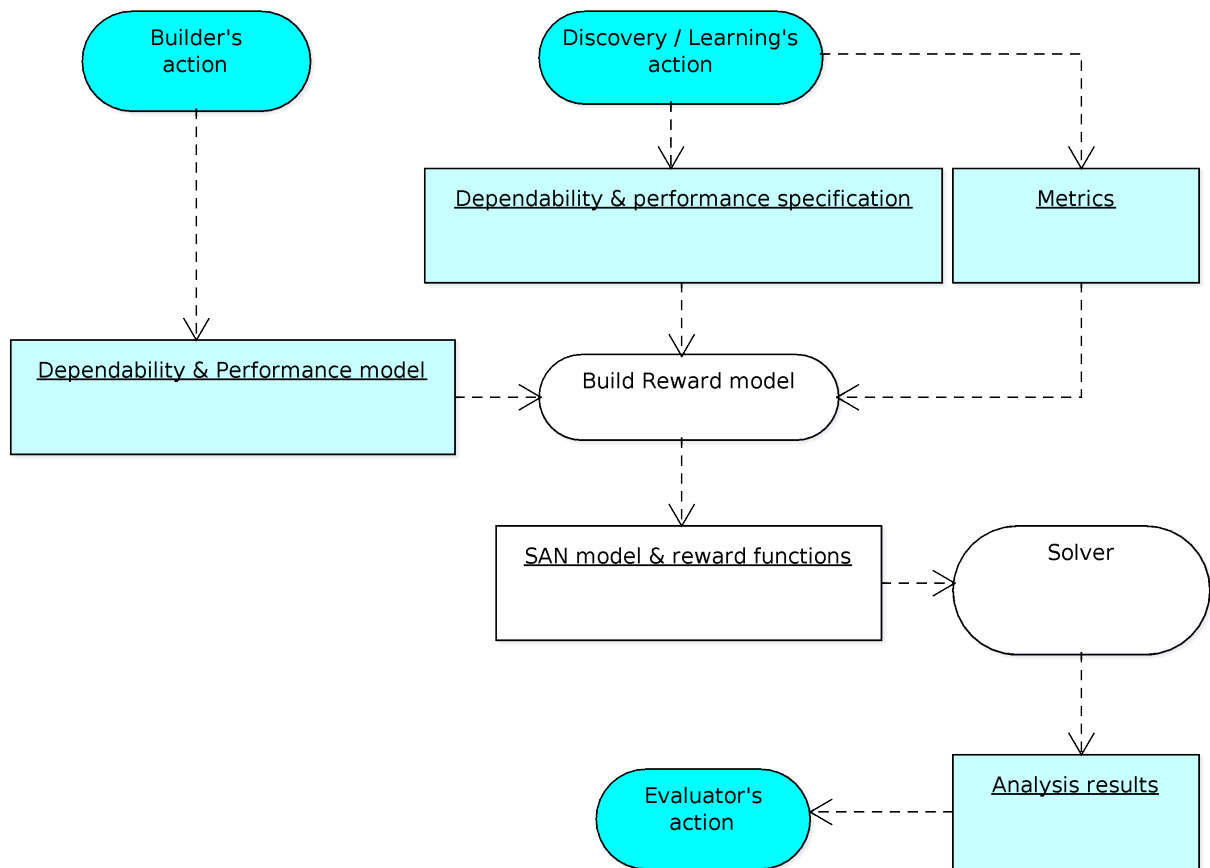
Builder's action

Discovery / Learning's action

Dependability & performance specification

Metrics

Dependability & Performance model

Build Reward model

SAN model & reward functions

Solver

Analysis results

Evaluator's action